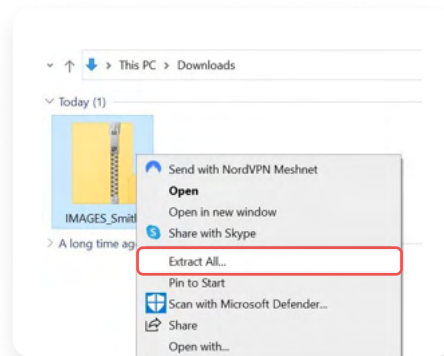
This PC > Downloads

Today (1)

IMAGES_Smit

A long time ag

Send with NordVPN Meshnet
Open
Open in new window
Share with Skype
Extract All...
Pin to Start
Scan with Microsoft Defender...
Share
Open with...